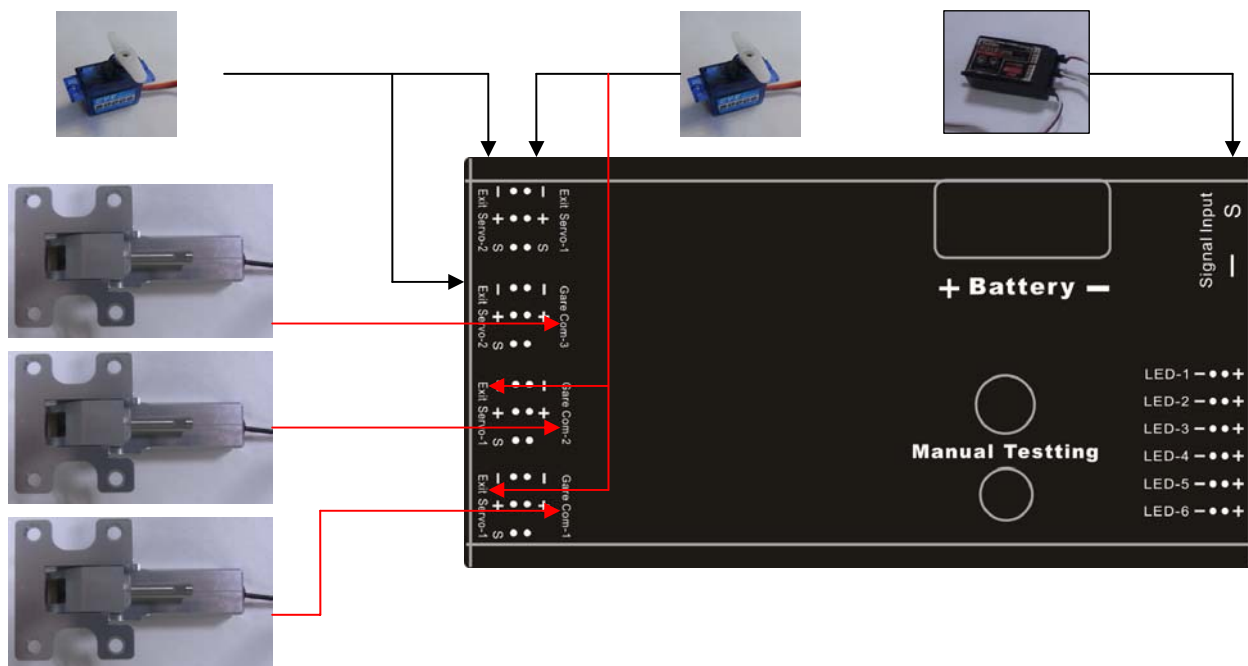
Exit Servo-2
Exit Servo-1
Exit Servo-2
Gare Com-3
Exit Servo-1
Gare Com-2
Exit Servo-1
Gare Com-1

+ Battery −

Signal Input
S
−

LED-1 −●●+
LED-2 −●●+
LED-3 −●●+
LED-4 −●●+
LED-5 −●●+
LED-6 −●●+

Manual Testting